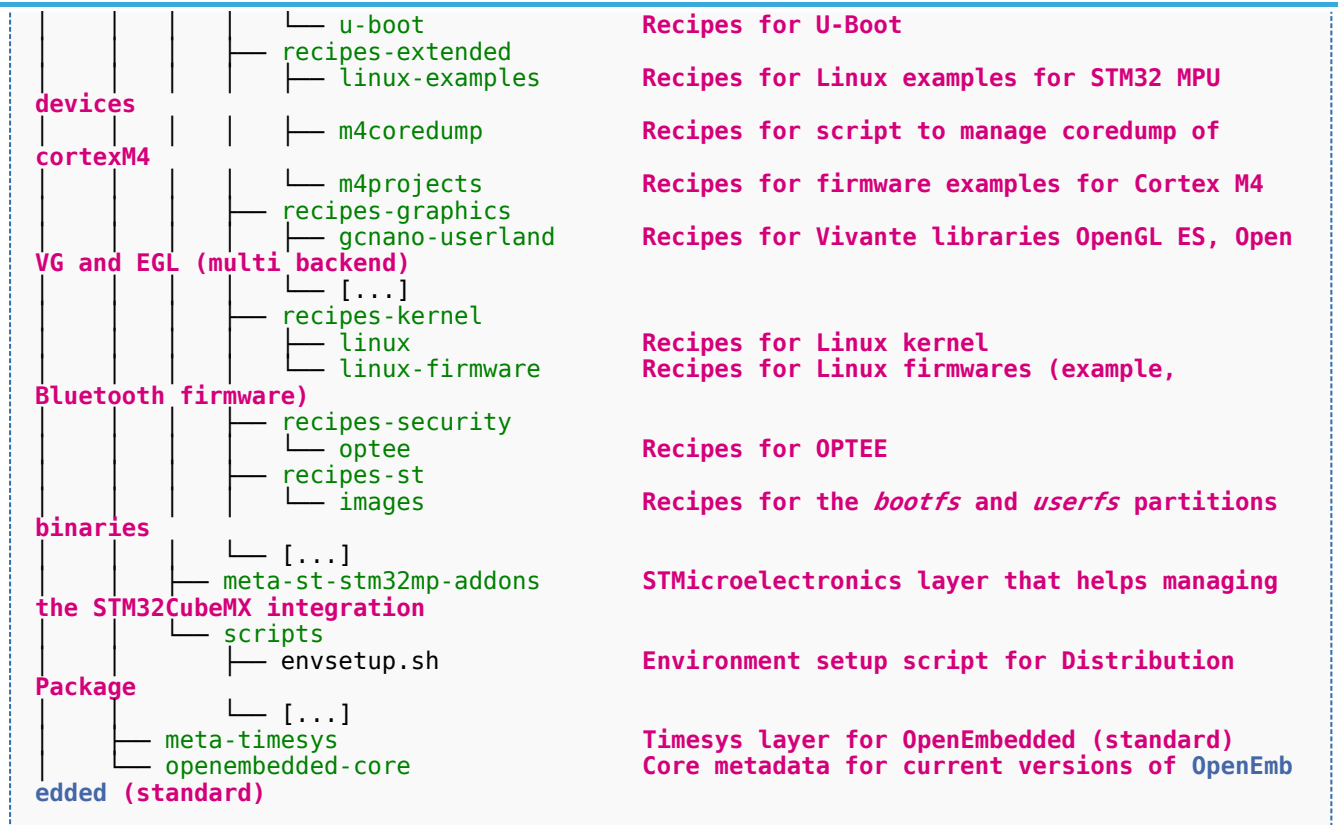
│   │   │   │   └── u-boot                Recipes for U-Boot
│   │   │   ├── recipes-extended
│   │   │   │   ├── linux-examples        Recipes for Linux examples for STM32 MPU devices
│   │   │   │   ├── m4coredump            Recipes for script to manage coredump of cortexM4
│   │   │   │   └── m4projects            Recipes for firmware examples for Cortex M4
│   │   │   ├── recipes-graphics
│   │   │   │   ├── gcnano-userland       Recipes for Vivante libraries OpenGL ES, Open VG and EGL (multi backend)
│   │   │   │   └── [...]
│   │   │   ├── recipes-kernel
│   │   │   │   ├── linux                 Recipes for Linux kernel
│   │   │   │   └── linux-firmware        Recipes for Linux firmwares (example, Bluetooth firmware)
│   │   │   ├── recipes-security
│   │   │   │   └── optee                 Recipes for OPTEE
│   │   │   ├── recipes-st
│   │   │   │   └── images                Recipes for the bootfs and userfs partitions binaries
│   │   │   └── [...]
│   │   ├── meta-st-stm32mp-addons        STMicroelectronics layer that helps managing the STM32CubeMX integration
│   │   └── scripts
│   │       ├── envsetup.sh               Environment setup script for Distribution Package
│   │       └── [...]
│   ├── meta-timesys                      Timesys layer for OpenEmbedded (standard)
│   └── openembedded-core                 Core metadata for current versions of OpenEmbedded (standard)